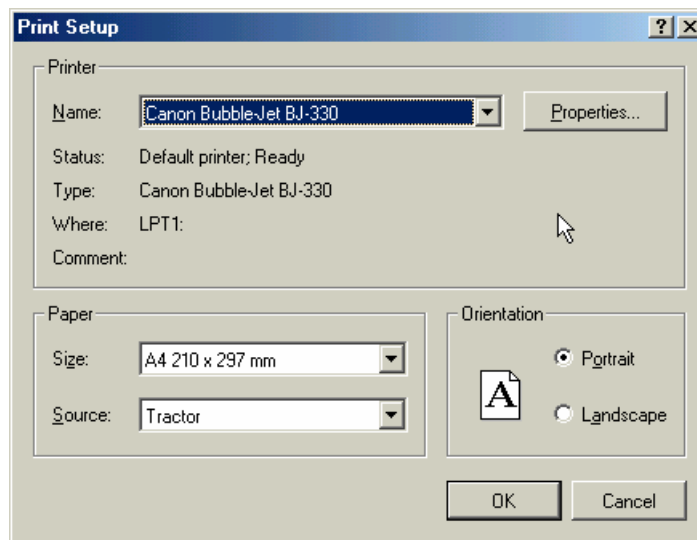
Print Setup

? X

Printer

Name: Canon Bubble-Jet BJ-330

Properties...

Status: Default printer; Ready

Type: Canon Bubble-Jet BJ-330

Where: LPT1:

Comment:

Paper

Size: A4 210 x 297 mm

Source: Tractor

Orientation

A

Portrait

Landscape

OK

Cancel